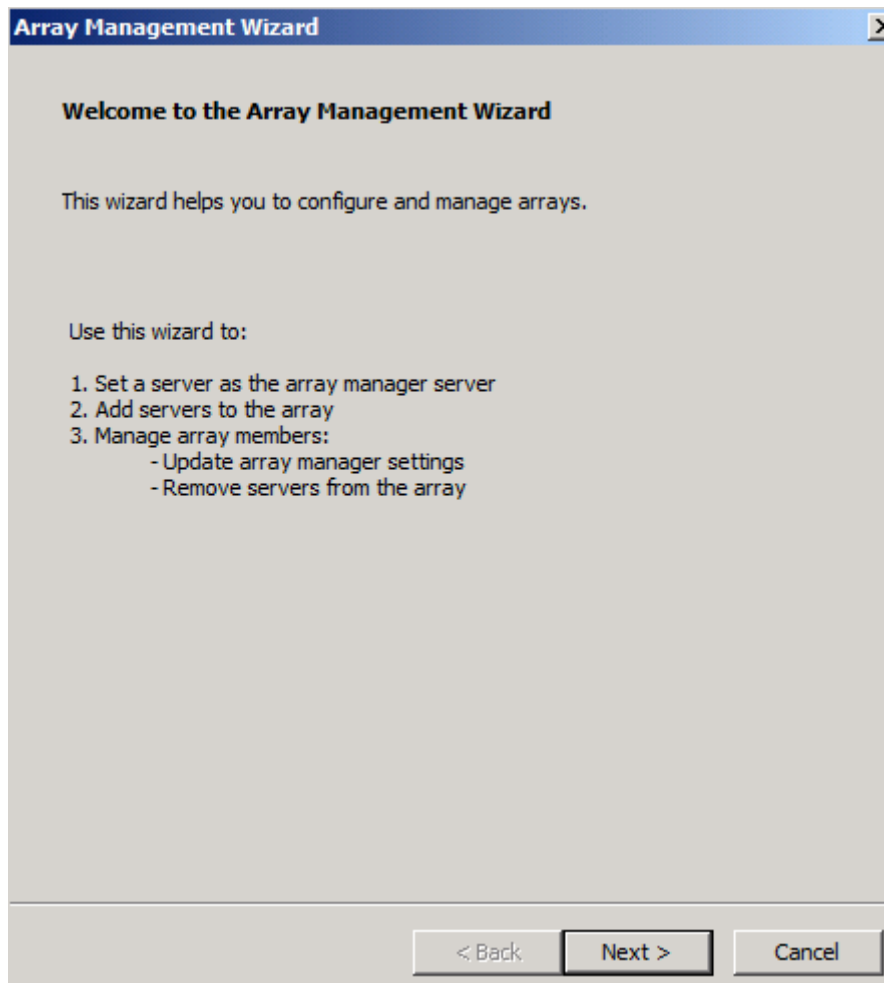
Array Management Wizard

Welcome to the Array Management Wizard

This wizard helps you to configure and manage arrays.

Use this wizard to:

1. Set a server as the array manager server
2. Add servers to the array
3. Manage array members:
- Update array manager settings
- Remove servers from the array

< Back
Next >
Cancel